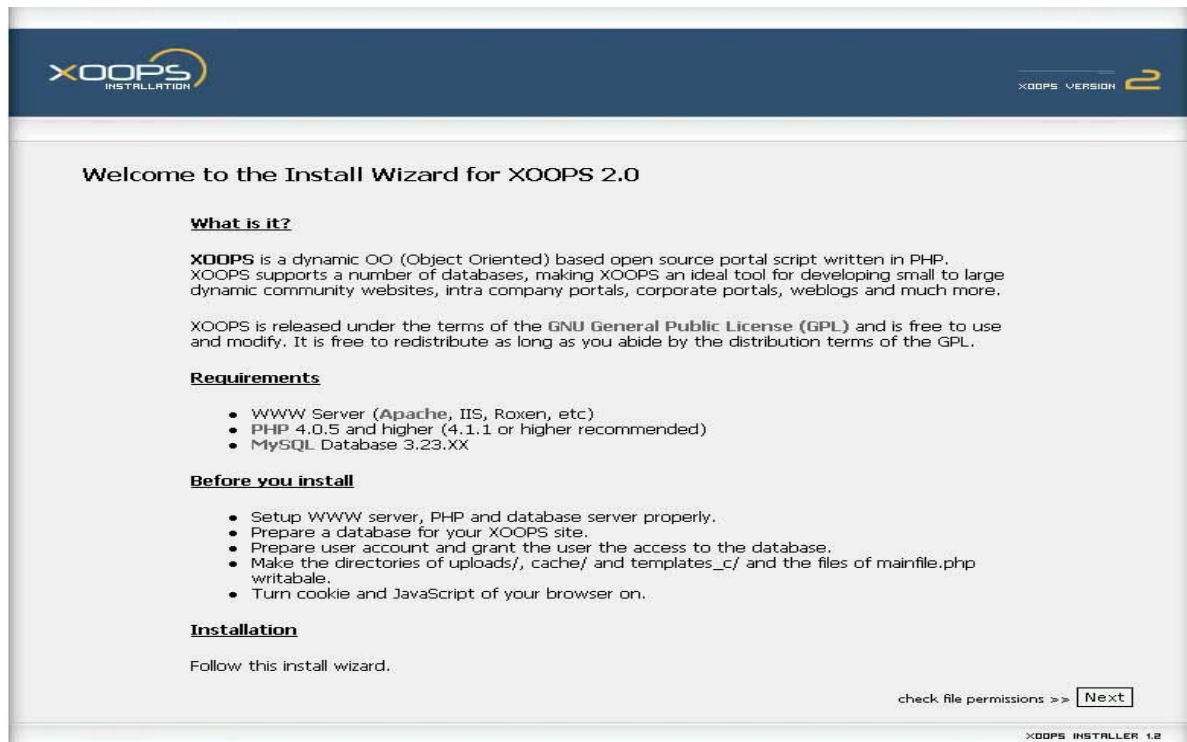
XOOPS
INSTALLATION

XOOPS VERSION 2

Welcome to the Install Wizard for XOOPS 2.0

What is it?

XOOPS is a dynamic OO (Object Oriented) based open source portal script written in PHP. XOOPS supports a number of databases, making XOOPS an ideal tool for developing small to large dynamic community websites, intra company portals, corporate portals, weblogs and much more.

XOOPS is released under the terms of the GNU General Public License (GPL) and is free to use and modify. It is free to redistribute as long as you abide by the distribution terms of the GPL.

Requirements

- WWW Server (Apache, IIS, Roxen, etc)
- PHP 4.0.5 and higher (4.1.1 or higher recommended)
- MySQL Database 3.23.XX

Before you install

- Setup WWW server, PHP and database server properly.
- Prepare a database for your XOOPS site.
- Prepare user account and grant the user the access to the database.
- Make the directories of uploads/, cache/ and templates_c/ and the files of mainfile.php writable.
- Turn cookie and JavaScript of your browser on.

Installation

Follow this install wizard.

check file permissions >> Next

XOOPS INSTALLER 1.2